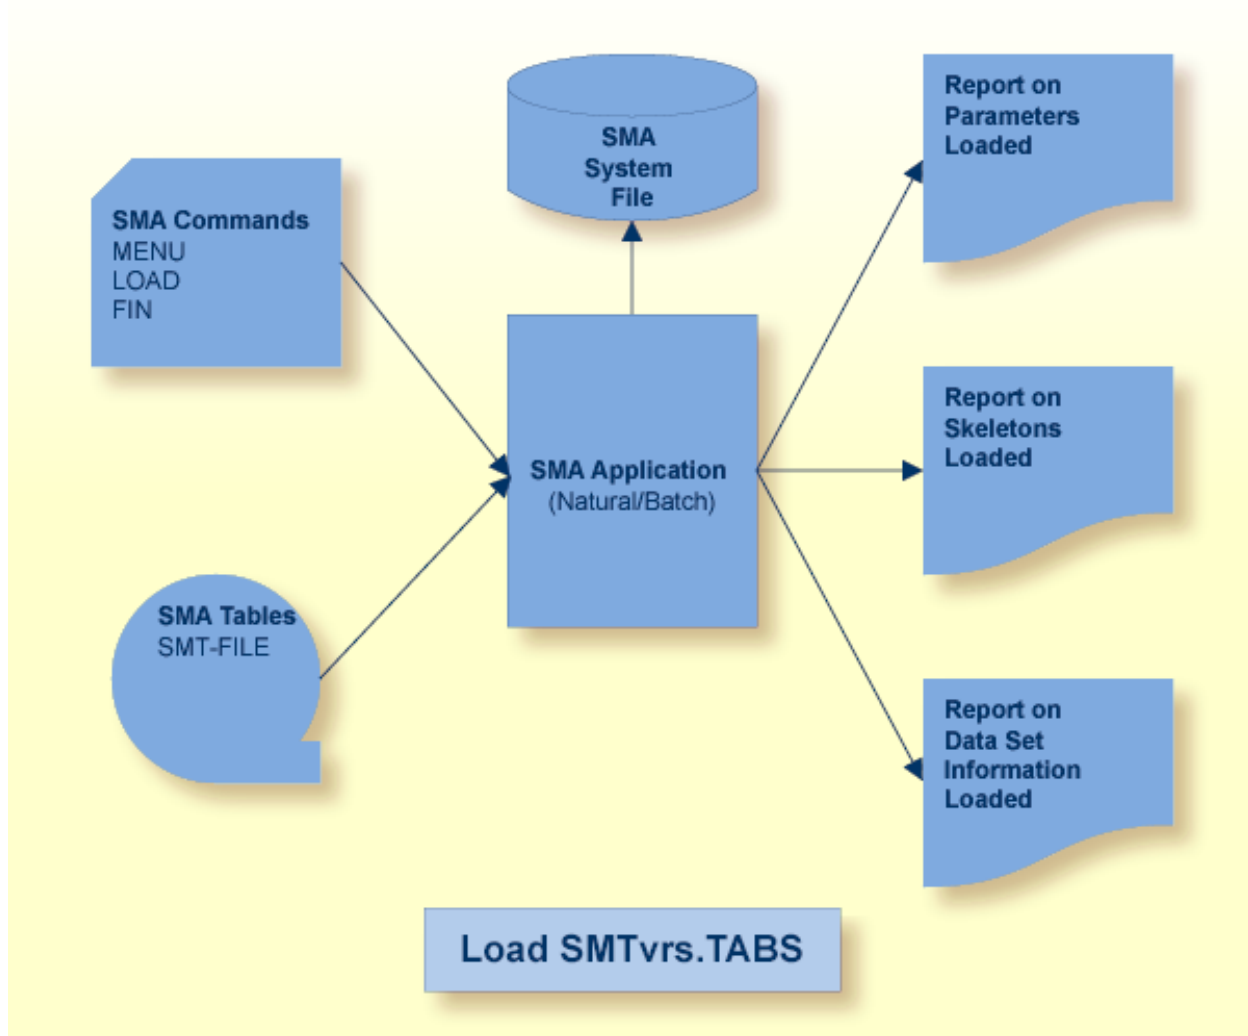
SMA System File

Report on Parameters Loaded

SMA Commands
MENU
LOAD
FIN

SMA Application
(Natural/Batch)

Report on Skeletons Loaded

SMA Tables
SMT-FILE

Report on Data Set Information Loaded

Load SMTvrs.TABS